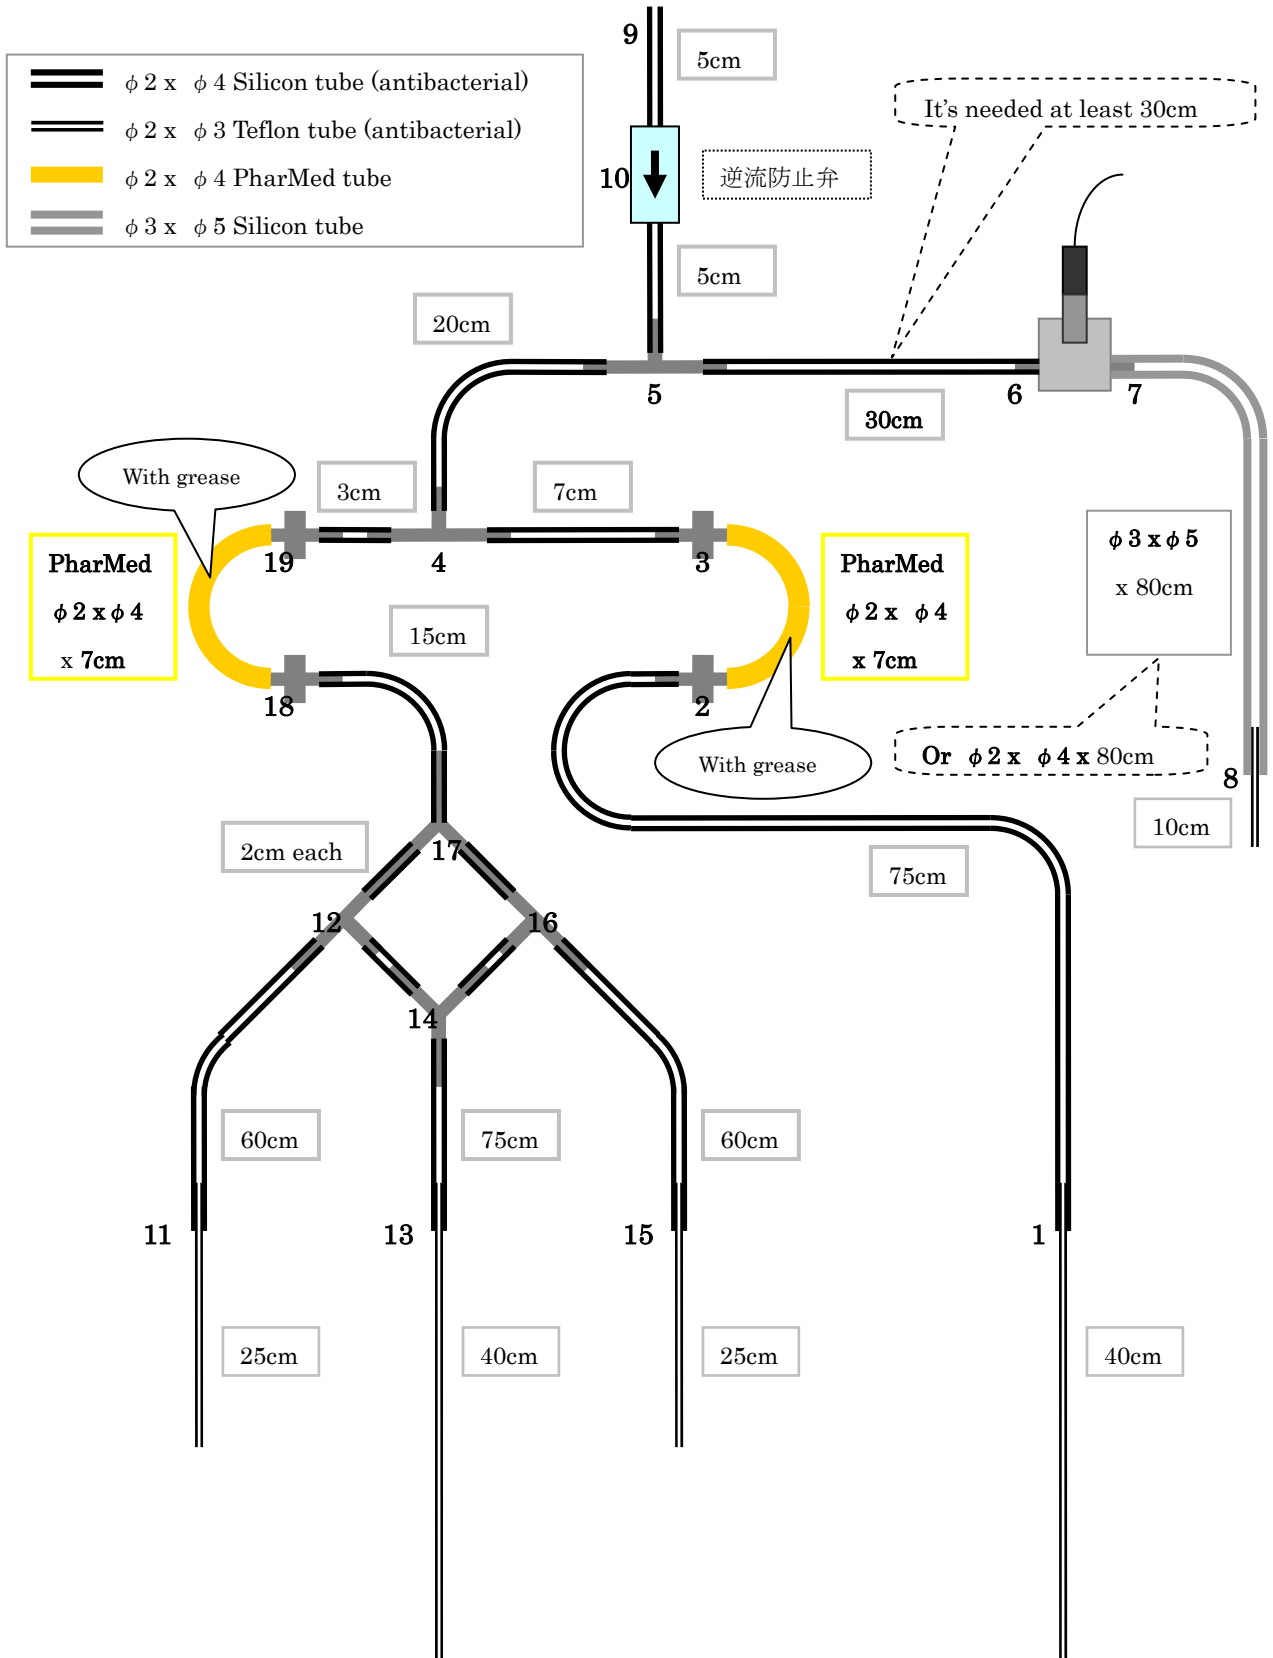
$\phi$ 2 x $\phi$ 4 Silicon tube (antibacterial)
$\phi$ 2 x $\phi$ 3 Teflon tube (antibacterial)
$\phi$ 2 x $\phi$ 4 PharMed tube
$\phi$ 3 x $\phi$ 5 Silicon tube

9
5cm
10
逆流防止弁
5cm
It's needed at least 30cm
20cm
5
30cm
6
7
With grease
3cm
7cm
PharMed
$\phi$ 2 x $\phi$ 4
x 7cm
19
4
3
PharMed
$\phi$ 2 x $\phi$ 4
x 7cm
$\phi$ 3 x $\phi$ 5
x 80cm
15cm
18
2
With grease
Or $\phi$ 2 x $\phi$ 4 x 80cm
8
10cm
2cm each
17
75cm
12
16
14
60cm
75cm
60cm
11
13
15
1
25cm
40cm
25cm
40cm